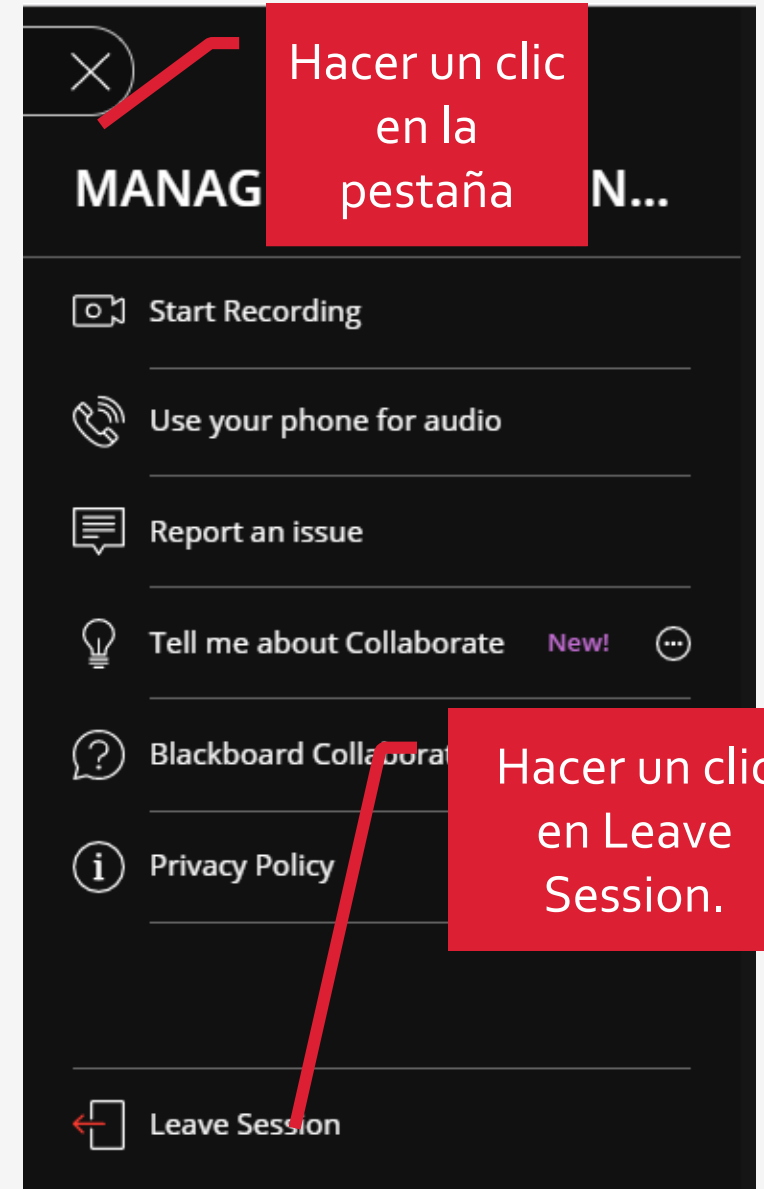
Hacer un clic en la pestaña

MANAG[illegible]N...

Start Recording

Use your phone for audio

Report an issue

Tell me about Collaborate New!

Blackboard Colla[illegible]

Hacer un clic en Leave Session.

Privacy Policy

Leave Session